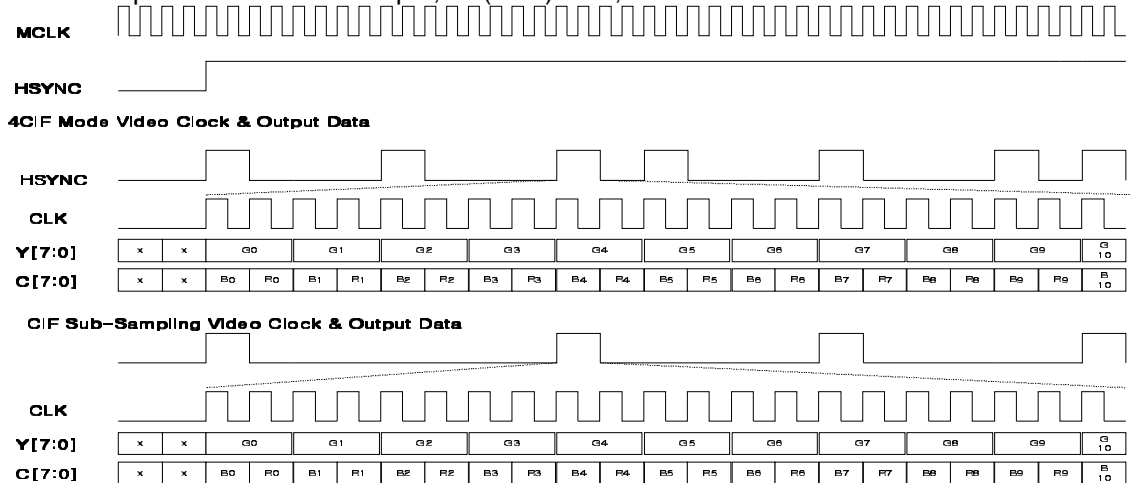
MCLK

HSYNC

4CIF Mode Video Clock & Output Data

HSYNC

CLK

| Y[7:0] | x | x | G0 | G1 | G2 | G3 | G4 | G5 | G6 | G7 | G8 | G9 | G 10 |
|---|---|---|---|---|---|---|---|---|---|---|---|---|---|

| C[7:0] | x | x | B0 | R0 | B1 | R1 | B2 | R2 | B3 | R3 | B4 | R4 | B5 | R5 | B6 | R6 | B7 | R7 | B8 | R8 | B9 | R9 | B 10 |
|---|---|---|---|---|---|---|---|---|---|---|---|---|---|---|---|---|---|---|---|---|---|---|---|

CIF Sub-Sampling Video Clock & Output Data

CLK

| Y[7:0] | x | x | G0 | G1 | G2 | G3 | G4 | G5 | G6 | G7 | G8 | G9 | G 10 |
|---|---|---|---|---|---|---|---|---|---|---|---|---|---|

| C[7:0] | x | x | B0 | R0 | B1 | R1 | B2 | R2 | B3 | R3 | B4 | R4 | B5 | R5 | B6 | R6 | B7 | R7 | B8 | R8 | B9 | R9 | B 10 |
|---|---|---|---|---|---|---|---|---|---|---|---|---|---|---|---|---|---|---|---|---|---|---|---|